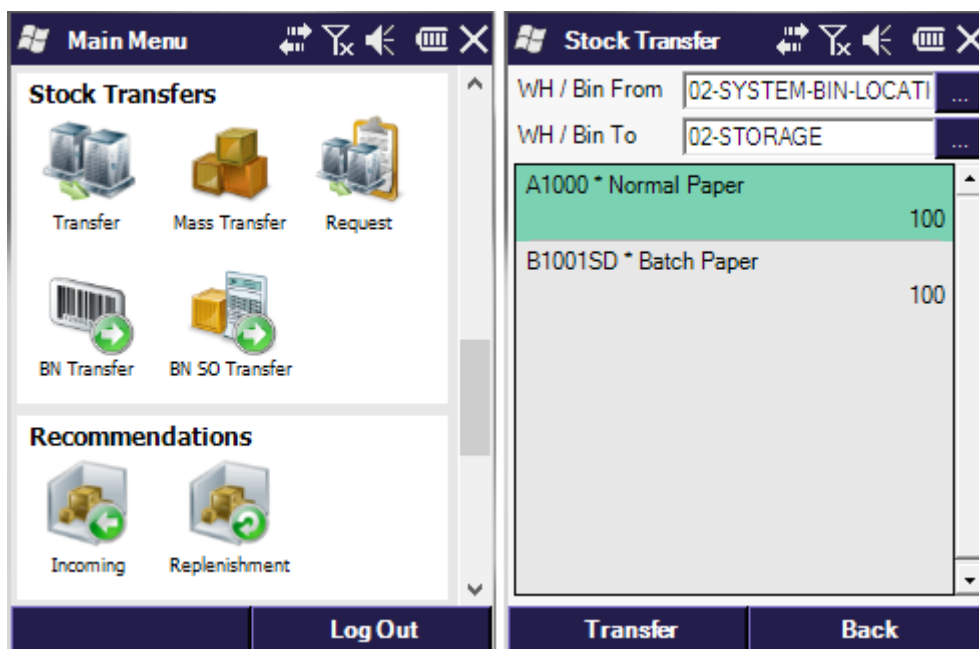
Main Menu

Stock Transfers

Transfer

Mass Transfer

Request

BN Transfer

BN SO Transfer

Recommendations

Incoming

Replenishment

Log Out

Stock Transfer

WH / Bin From 02-SYSTEM-BIN-LOCATI ...

WH / Bin To 02-STORAGE ...

A1000 * Normal Paper
100

B1001SD * Batch Paper
100

Transfer

Back